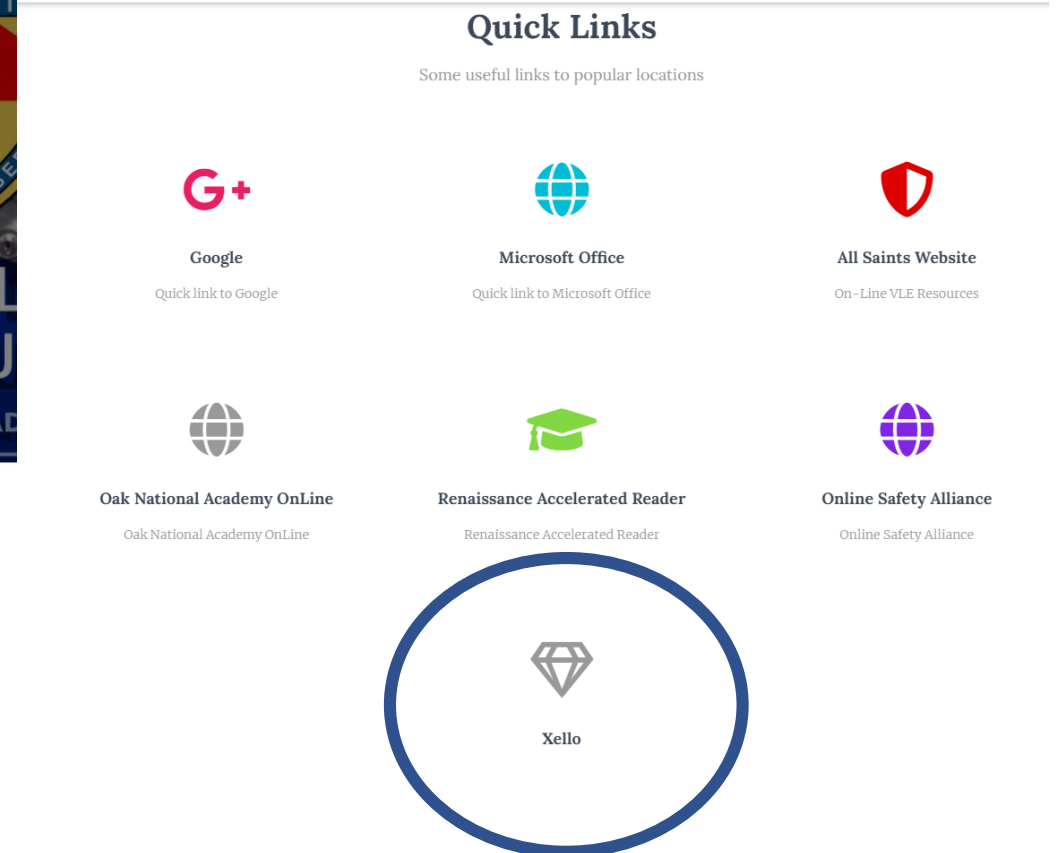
Quick Links

Some useful links to popular locations

G+

Google

Quick link to Google

Microsoft Office

Quick link to Microsoft Office

All Saints Website

On-Line VLE Resources

Oak National Academy OnLine

Oak National Academy OnLine

Renaissance Accelerated Reader

Renaissance Accelerated Reader

Online Safety Alliance

Online Safety Alliance

Xello